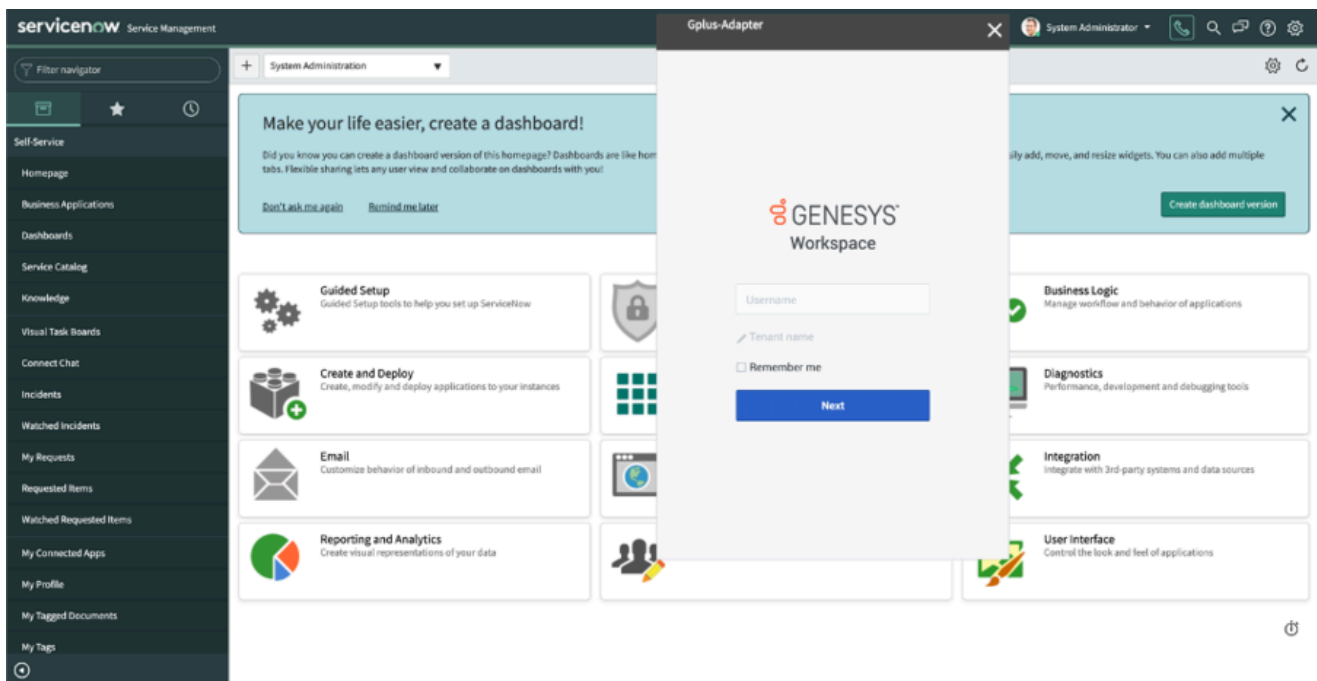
servicenow Service Management

Gplus-Adapter

System Administrator

Filter navigator

Self-Service
Homepage
Business Applications
Dashboards
Service Catalog
Knowledge
Visual Task Boards
Connect Chat
Incidents
Watched Incidents
My Requests
Requested Items
Watched Requested Items
My Connected Apps
My Profile
My Tagged Documents
My Tags

System Administration

Make your life easier, create a dashboard!

Did you know you can create a dashboard version of this homepage? Dashboards are like hom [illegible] sily add, move, and resize widgets. You can also add multiple tabs. Flexible sharing lets any user view and collaborate on dashboards with you!

Don't ask me again Remind me later

Create dashboard version

GENESYS
Workspace

Username

Tenant name

Remember me

Next

Guided Setup
Guided Setup tools to help you set up ServiceNow

Create and Deploy
Create, modify and deploy applications to your instances

Email
Customize behavior of inbound and outbound email

Reporting and Analytics
Create visual representations of your data

Business Logic
Manage workflow and behavior of applications

Diagnostics
Performance, development and debugging tools

Integration
Integrate with 3rd-party systems and data sources

User Interface
Control the look and feel of applications